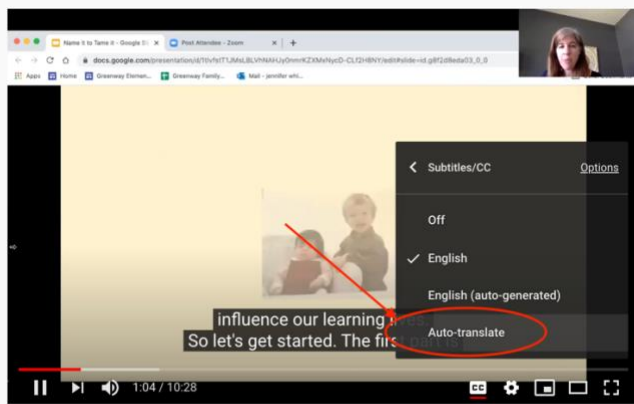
Name it to Tame it - Google Sl ×

Post Attendee - Zoom ×

docs.google.com/presentation/d/1tIvfsIT1JMsL8LVhNAHJy0mmKZXMsNycD-CLf2HBNY/edit#slide=id.g8f2d8eda03_0_0

Apps Home Greenway Elemen... Greenway Family... Mail - jennifer whi...

Subtitles/CC Options

Off

English

English (auto-generated)

Auto-translate

influence our learning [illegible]
So let's get started. The first part is

1:04 / 10:28